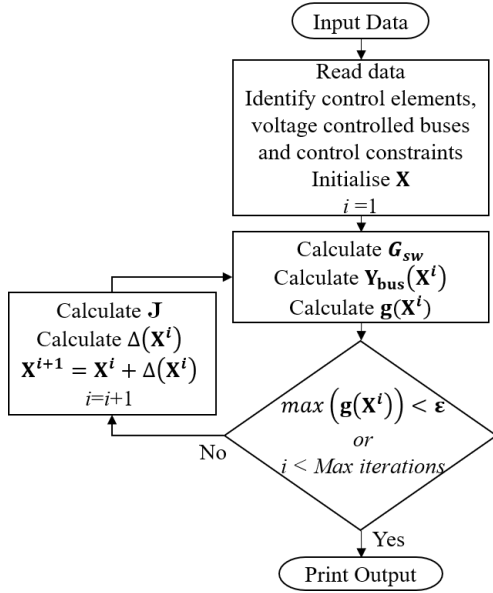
Input Data

Read data
Identify control elements, voltage controlled buses and control constraints
Initialise $\mathbf{X}$
$i$ =1

Calculate $\boldsymbol{G_{sw}}$
Calculate $\mathbf{Y_{bus}}(\mathbf{X}^{i})$
Calculate $\mathbf{g}(\mathbf{X}^{i})$

Calculate $\mathbf{J}$
Calculate $\Delta(\mathbf{X}^{i})$
$\mathbf{X}^{i+1} = \mathbf{X}^{i} + \Delta(\mathbf{X}^{i})$
$i$=$i$+1

$max\left(\mathbf{g}(\mathbf{X}^{i})\right) < \boldsymbol{\varepsilon}$
or
$i$ < Max iterations

No

Yes

Print Output